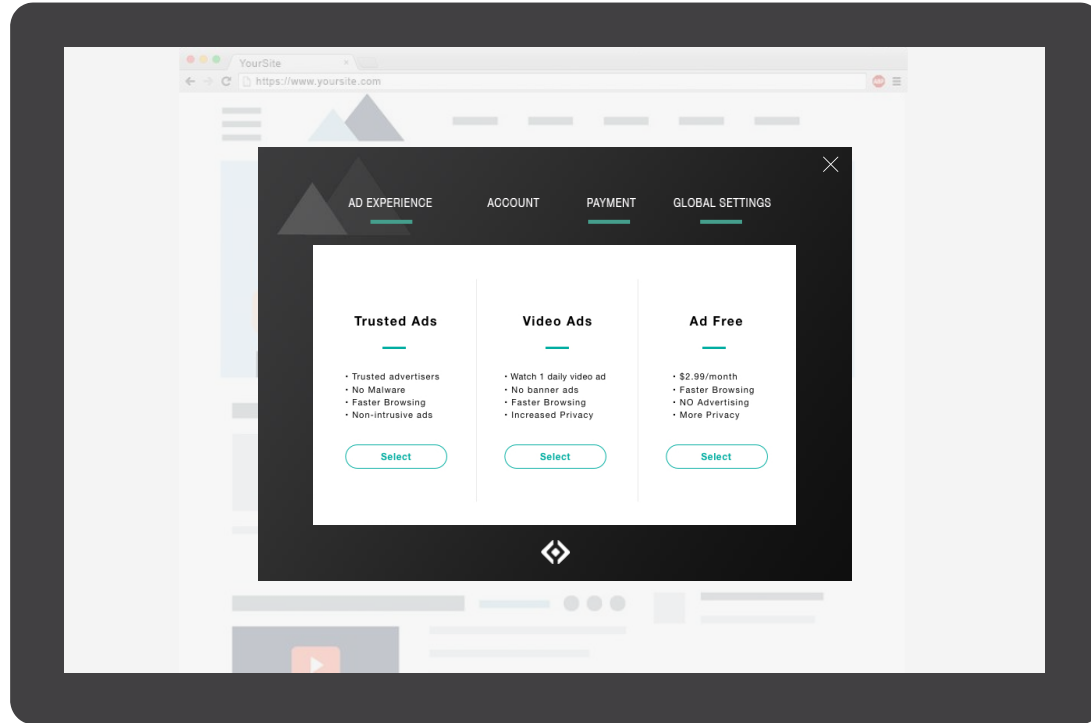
YourSite

https://www.yoursite.com

AD EXPERIENCE

ACCOUNT

PAYMENT

GLOBAL SETTINGS

Trusted Ads

• Trusted advertisers
• No Malware
• Faster Browsing
• Non-intrusive ads

Select

Video Ads

• Watch 1 daily video ad
• No banner ads
• Faster Browsing
• Increased Privacy

Select

Ad Free

• $2.99/month
• Faster Browsing
• NO Advertising
• More Privacy

Select